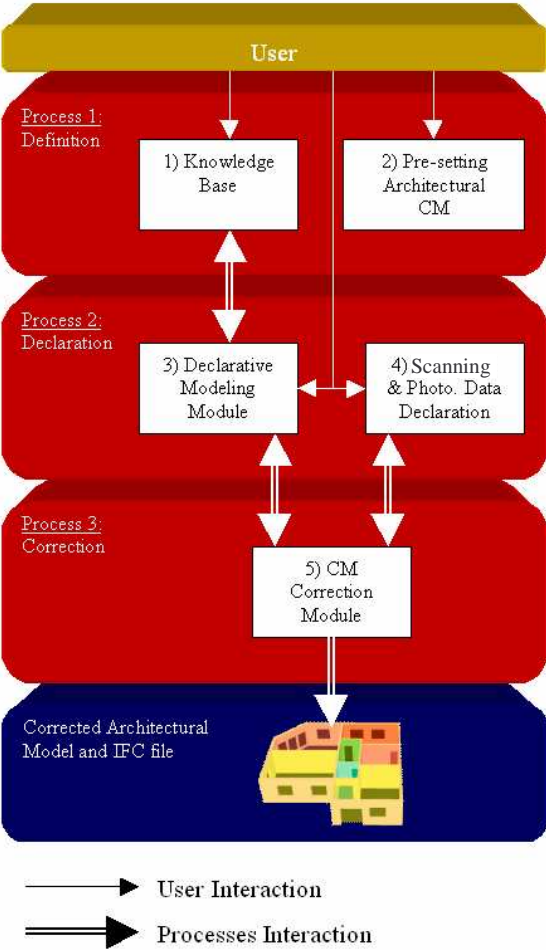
User

Process 1:
Definition

1) Knowledge Base

2) Pre-setting Architectural CM

Process 2:
Declaration

3) Declarative Modeling Module

4) Scanning & Photo. Data Declaration

Process 3:
Correction

5) CM Correction Module

Corrected Architectural Model and IFC file

User Interaction

Processes Interaction